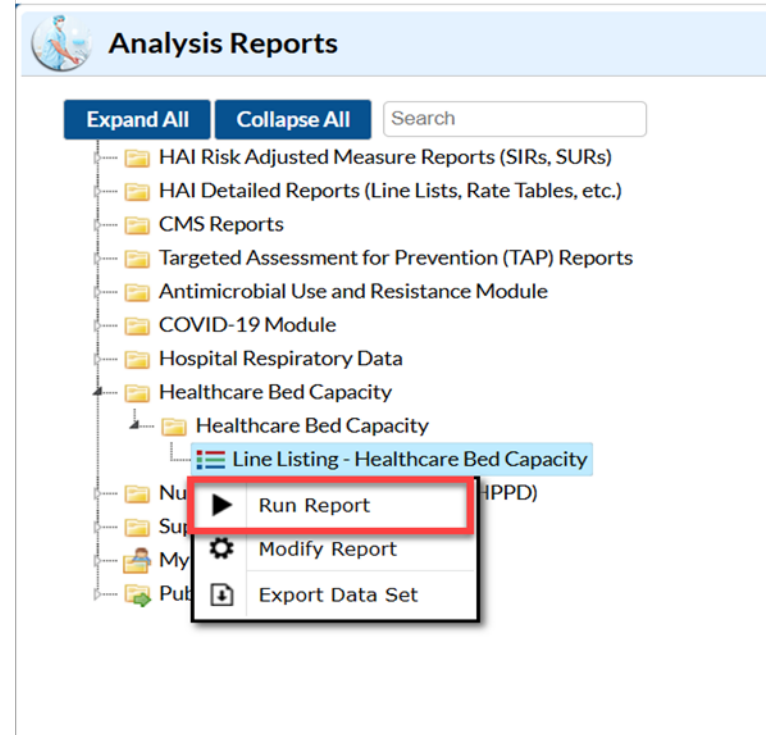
Analysis Reports

Expand All Collapse All Search

HAI Risk Adjusted Measure Reports (SIRs, SURs)
HAI Detailed Reports (Line Lists, Rate Tables, etc.)
CMS Reports
Targeted Assessment for Prevention (TAP) Reports
Antimicrobial Use and Resistance Module
COVID-19 Module
Hospital Respiratory Data
Healthcare Bed Capacity
Healthcare Bed Capacity
Line Listing - Healthcare Bed Capacity
Nu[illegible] HPPD)
Sup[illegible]
My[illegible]
Pub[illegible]

Run Report
Modify Report
Export Data Set